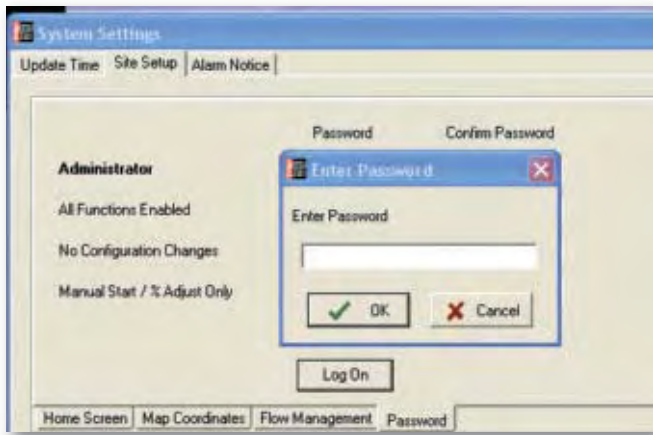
System Settings

Update Time | Site Setup | Alarm Notice

Password

Confirm Password

Administrator

All Functions Enabled

No Configuration Changes

Manual Start / % Adjust Only

Enter Password

Enter Password

OK

Cancel

Log On

Home Screen | Map Coordinates | Flow Management | Password